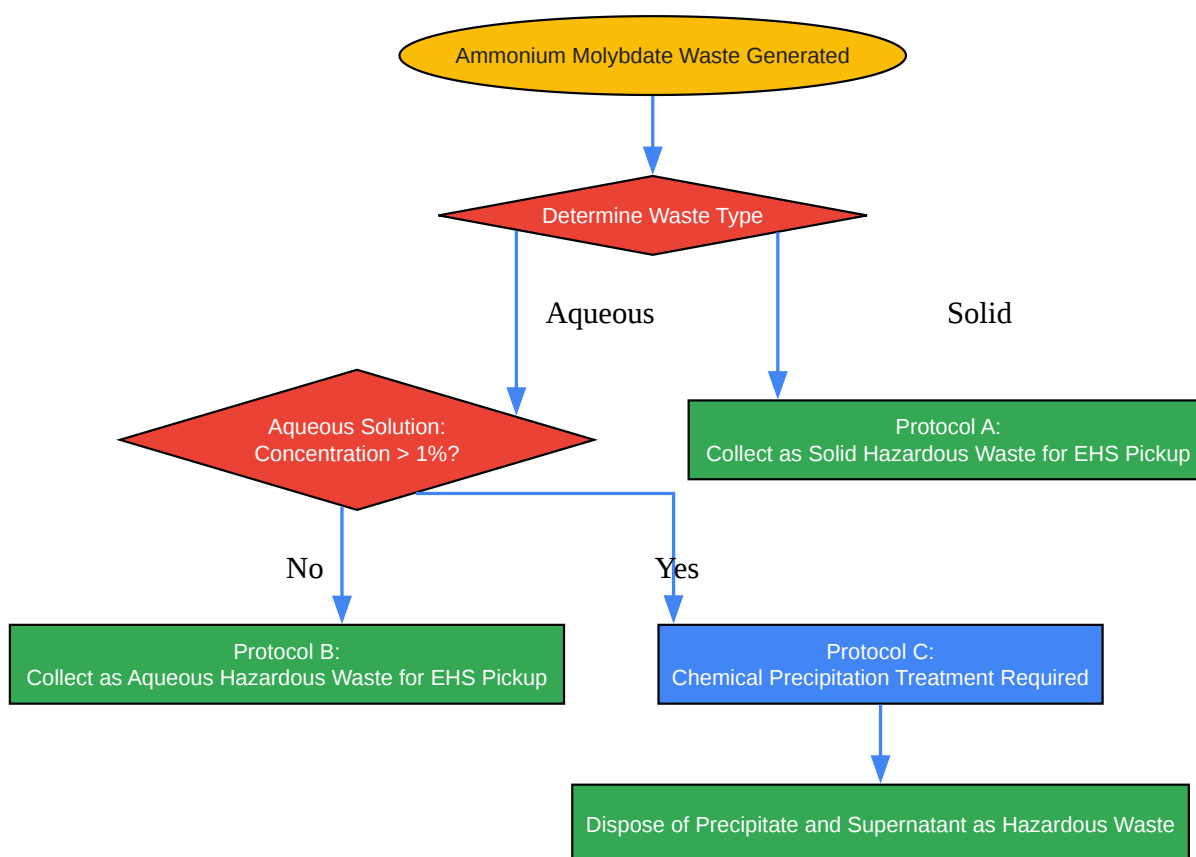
Ammonium Molybdate Waste Generated

Determine Waste Type

Aqueous

Solid

Aqueous Solution:
Concentration > 1%?

Protocol A:
Collect as Solid Hazardous Waste for EHS Pickup

No

Yes

Protocol B:
Collect as Aqueous Hazardous Waste for EHS Pickup

Protocol C:
Chemical Precipitation Treatment Required

Dispose of Precipitate and Supernatant as Hazardous Waste